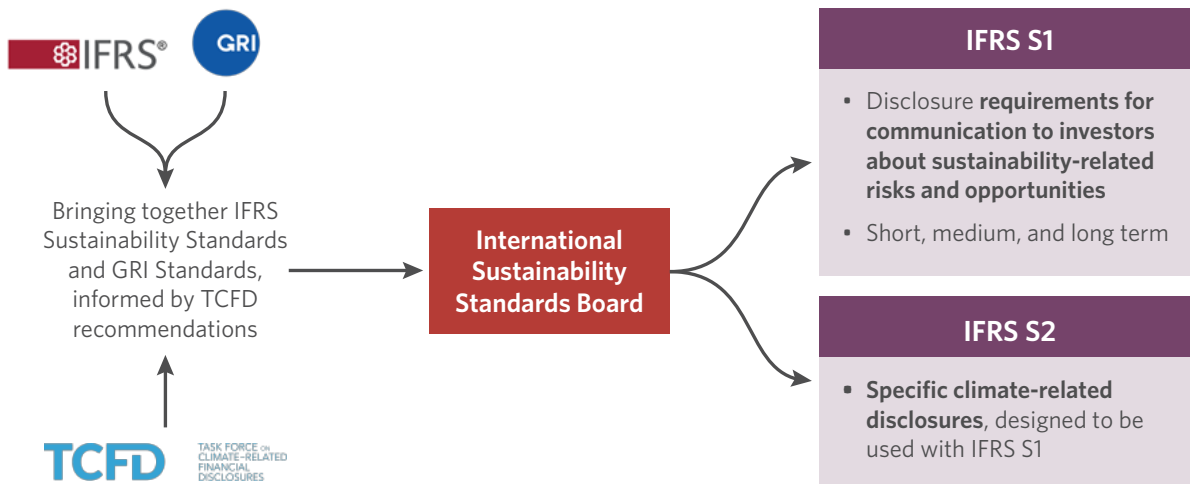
IFRS®

GRI

Bringing together IFRS Sustainability Standards and GRI Standards, informed by TCFD recommendations

TCFD TASK FORCE ON CLIMATE-RELATED FINANCIAL DISCLOSURES

International Sustainability Standards Board

IFRS S1

• Disclosure **requirements for communication to investors about sustainability-related risks and opportunities**

• Short, medium, and long term

IFRS S2

• **Specific climate-related disclosures**, designed to be used with IFRS S1